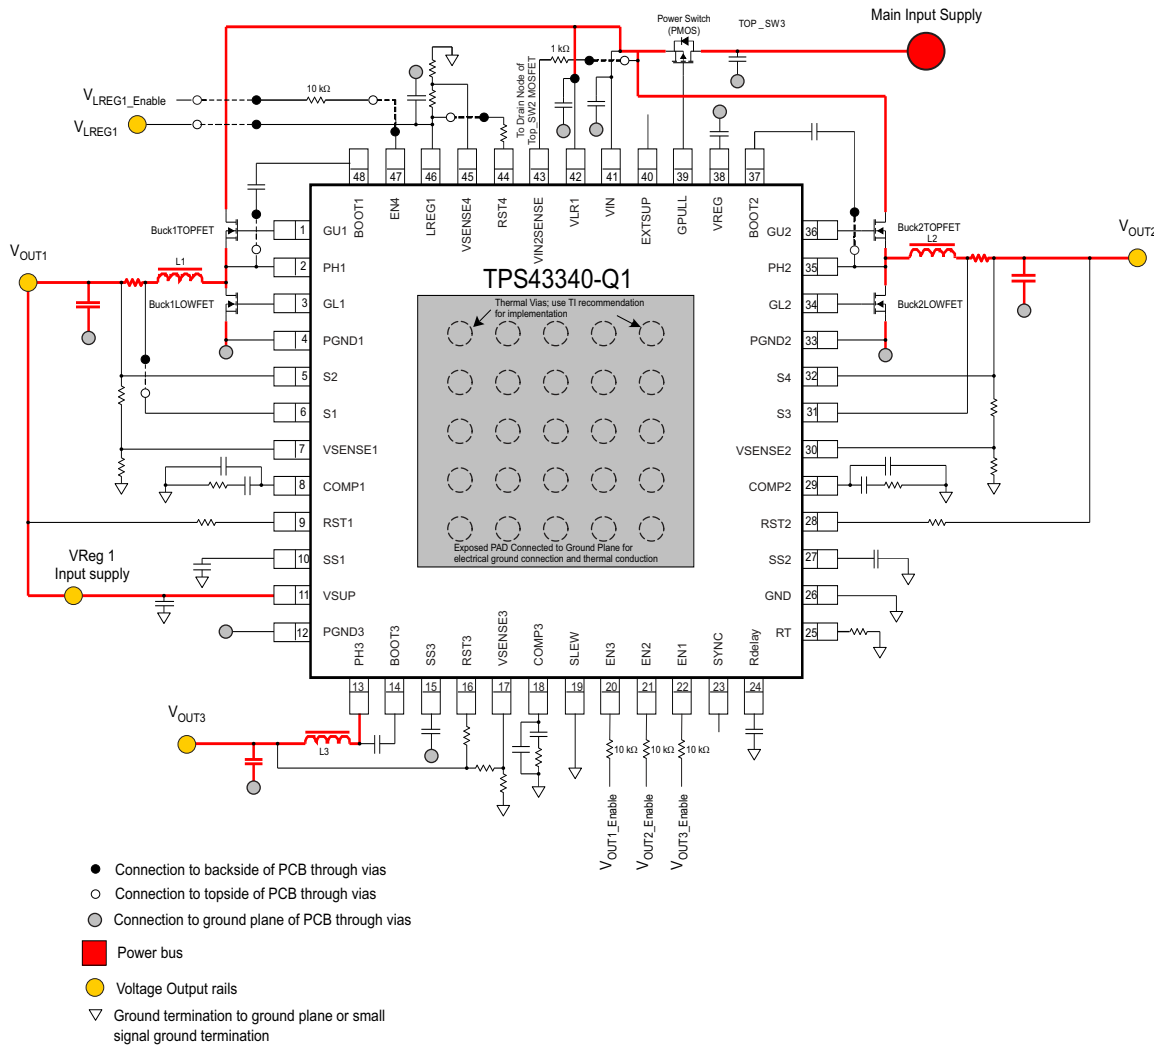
Power Switch (PMOS)

TOP _SW3

Main Input Supply

$V_{LREG1\_Enable}$

10 kΩ

$V_{LREG1}$

1 kΩ

To Drain Node of Top_SW2 MOSFET

48 BOOT1
47 EN4
46 LREG1
45 VSENSE4
44 RST4
43 VIN2SENSE
42 VLR1
41 VIN
40 EXTSUP
39 GPULL
38 VREG
37 BOOT2

Buck1TOPFET

$V_{OUT1}$

L1

Buck1LOWFET

1 GU1
2 PH1
3 GL1
4 PGND1
5 S2
6 S1
7 VSENSE1
8 COMP1
9 RST1
10 SS1
11 VSUP
12 PGND3

TPS43340-Q1

Thermal Vias; use TI recommendation for implementation

Exposed PAD Connected to Ground Plane for electrical ground connection and thermal conduction

GU2 36
PH2 35
GL2 34
PGND2 33
S4 32
S3 31
VSENSE2 30
COMP2 29
RST2 28
SS2 27
GND 26
RT 25

Buck2TOPFET

L2

$V_{OUT2}$

Buck2LOWFET

VReg 1 Input supply

13 PH3
14 BOOT3
15 SS3
16 RST3
17 VSENSE3
18 COMP3
19 SLEW
20 EN3
21 EN2
22 EN1
23 SYNC
24 Rdelay

$V_{OUT3}$

L3

10 kΩ
10 kΩ
10 kΩ

$V_{OUT1\_Enable}$
$V_{OUT2\_Enable}$
$V_{OUT3\_Enable}$

Connection to backside of PCB through vias

Connection to topside of PCB through vias

Connection to ground plane of PCB through vias

Power bus

Voltage Output rails

Ground termination to ground plane or small signal ground termination